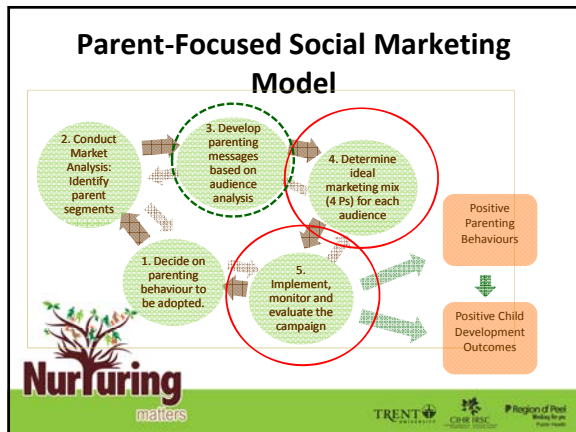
Parent-Focused Social Marketing Model

2. Conduct Market Analysis: Identify parent segments

3. Develop parenting messages based on audience analysis

4. Determine ideal marketing mix (4 Ps) for each audience

1. Decide on parenting behaviour to be adopted.

5. Implement, monitor and evaluate the campaign

Positive Parenting Behaviours

Positive Child Development Outcomes

Nurturing matters

TRENT UNIVERSITY

CIHR IRSC

Region of Peel Working for you Public Health